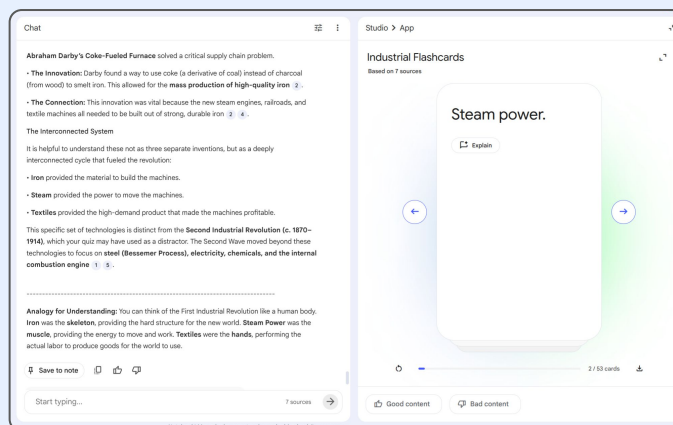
Chat

Abraham Darby's Coke-Fueled Furnace solved a critical supply chain problem.

• The Innovation: Darby found a way to use coke (a derivative of coal) instead of charcoal (from wood) to smelt iron. This allowed for the mass production of high-quality iron 2 .

• The Connection: This innovation was vital because the new steam engines, railroads, and textile machines all needed to be built out of strong, durable iron 2 4 .

The Interconnected System

It is helpful to understand these not as three separate inventions, but as a deeply interconnected cycle that fueled the revolution:

• Iron provided the material to build the machines.

• Steam provided the power to move the machines.

• Textiles provided the high-demand product that made the machines profitable.

This specific set of technologies is distinct from the Second Industrial Revolution (c. 1870–1914), which your quiz may have used as a distractor. The Second Wave moved beyond these technologies to focus on steel (Bessemer Process), electricity, chemicals, and the internal combustion engine 1 5 .

--------------------------------------------------------------------------------

Analogy for Understanding: You can think of the First Industrial Revolution like a human body. Iron was the skeleton, providing the hard structure for the new world. Steam Power was the muscle, providing the energy to move and work. Textiles were the hands, performing the actual labor to produce goods for the world to use.

Save to note

Start typing...

7 sources

Studio > App

Industrial Flashcards

Based on 7 sources

Steam power.

Explain

2 / 53 cards

Good content

Bad content